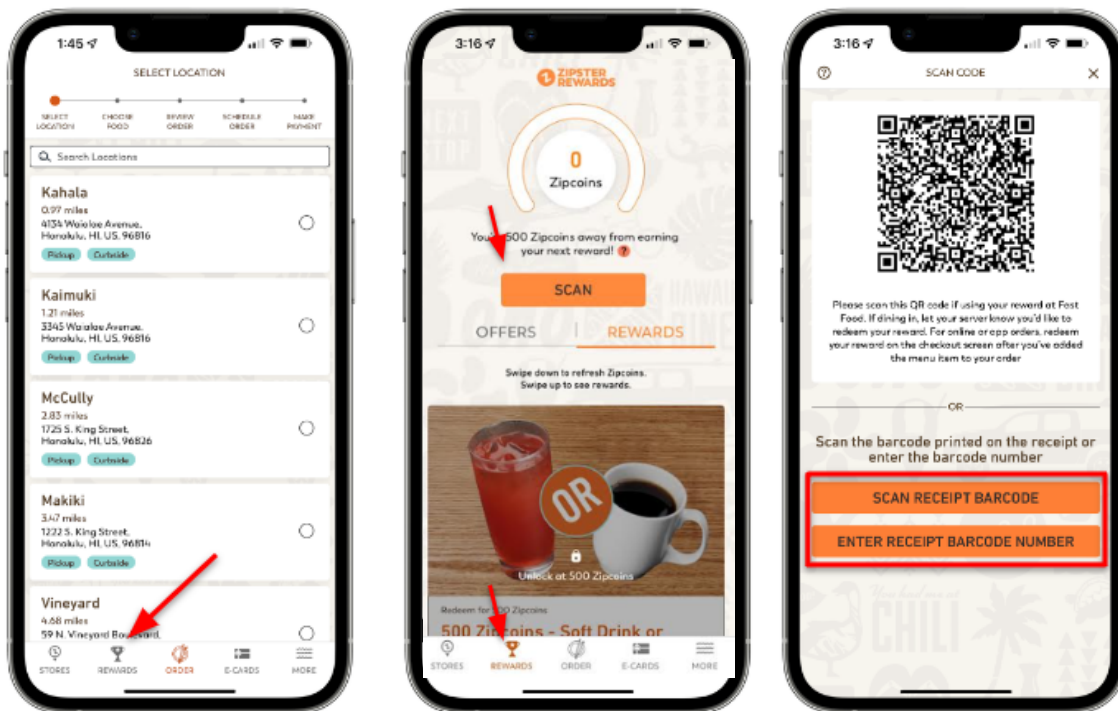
1:45

SELECT LOCATION

SELECT LOCATION
CHOOSE FOOD
REVIEW ORDER
SCHEDULE ORDER
MAKE PAYMENT

Search Locations

Kahala
0.97 miles
4134 Waialae Avenue, Honolulu, HI, US, 96816
Pickup
Curbside

Kaimuki
1.21 miles
3345 Waialae Avenue, Honolulu, HI, US, 96816
Pickup
Curbside

McCully
2.83 miles
1725 S. King Street, Honolulu, HI, US, 96826
Pickup
Curbside

Makiki
3.47 miles
1222 S. King Street, Honolulu, HI, US, 96814
Pickup
Curbside

Vineyard
4.68 miles
59 N. Vineyard Boulevard,

STORES
REWARDS
ORDER
E-CARDS
MORE

3:16

ZIPSTER REWARDS

0
Zipcoins

You're 500 Zipcoins away from earning your next reward!

SCAN

OFFERS
REWARDS

Swipe down to refresh Zipcoins.
Swipe up to see rewards.

OR

Unlock at 500 Zipcoins

Redeem for 500 Zipcoins
500 Zipcoins - Soft Drink or

STORES
REWARDS
ORDER
E-CARDS
MORE

3:16

SCAN CODE

Please scan this QR code if using your reward at Fast Food. If dining in, let your server know you'd like to redeem your reward. For online or app orders, redeem your reward on the checkout screen after you've added the menu item to your order

OR

Scan the barcode printed on the receipt or enter the barcode number

SCAN RECEIPT BARCODE

ENTER RECEIPT BARCODE NUMBER

CHILI